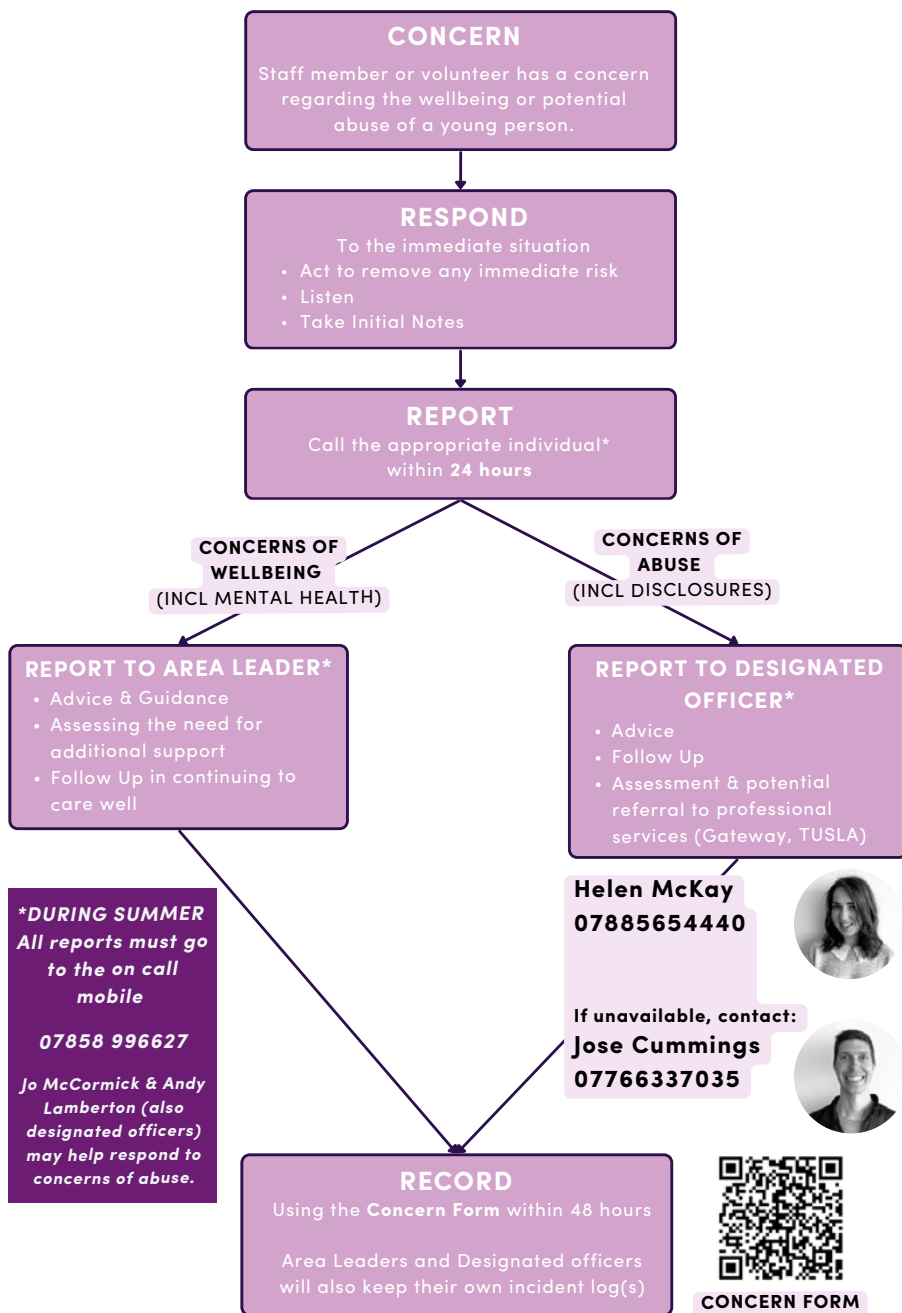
CONCERN

Staff member or volunteer has a concern regarding the wellbeing or potential abuse of a young person.

RESPOND

To the immediate situation

- Act to remove any immediate risk
- Listen
- Take Initial Notes

REPORT

Call the appropriate individual* within **24 hours**

CONCERNS OF WELLBEING (INCL MENTAL HEALTH)

CONCERNS OF ABUSE (INCL DISCLOSURES)

REPORT TO AREA LEADER*

- Advice & Guidance
- Assessing the need for additional support
- Follow Up in continuing to care well

REPORT TO DESIGNATED OFFICER*

- Advice
- Follow Up
- Assessment & potential referral to professional services (Gateway, TUSLA)

Helen McKay
07885654440

If unavailable, contact:
Jose Cummings
07766337035

*DURING SUMMER All reports must go to the on call mobile

07858 996627

Jo McCormick & Andy Lamberton (also designated officers) may help respond to concerns of abuse.

RECORD

Using the **Concern Form** within 48 hours

Area Leaders and Designated officers will also keep their own incident log(s)

CONCERN FORM